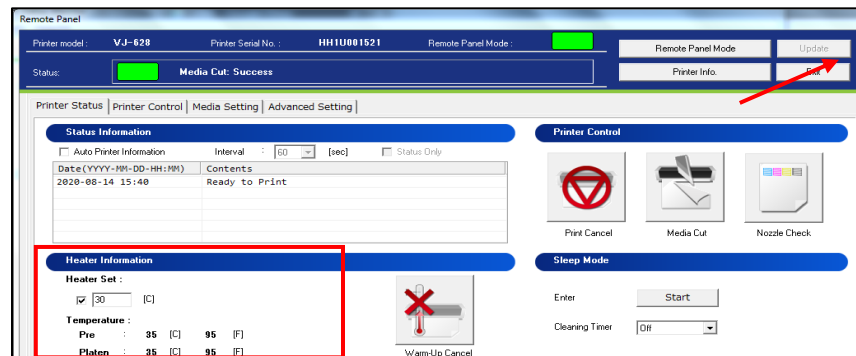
Remote Panel

Printer model : VJ-628 Printer Serial No. : HH1U001521 Remote Panel Mode :

Status: Media Cut: Success

Remote Panel Mode

Update

Printer Info.

Exit

Printer Status | Printer Control | Media Setting | Advanced Setting

Status Information

Auto Printer Information Interval : 60 [sec] Status Only

| Date(YYYY-MM-DD-HH:MM) | Contents |
|---|---|
| 2020-08-14 15:40 | Ready to Print |

Printer Control

Print Cancel

Media Cut

Nozzle Check

Heater Information

Heater Set :

30 [C]

Temperature :

Pre : 35 [C] 95 [F]

Platen : 35 [C] 95 [F]

Warm-Up Cancel

Sleep Mode

Enter

Start

Cleaning Timer

Off